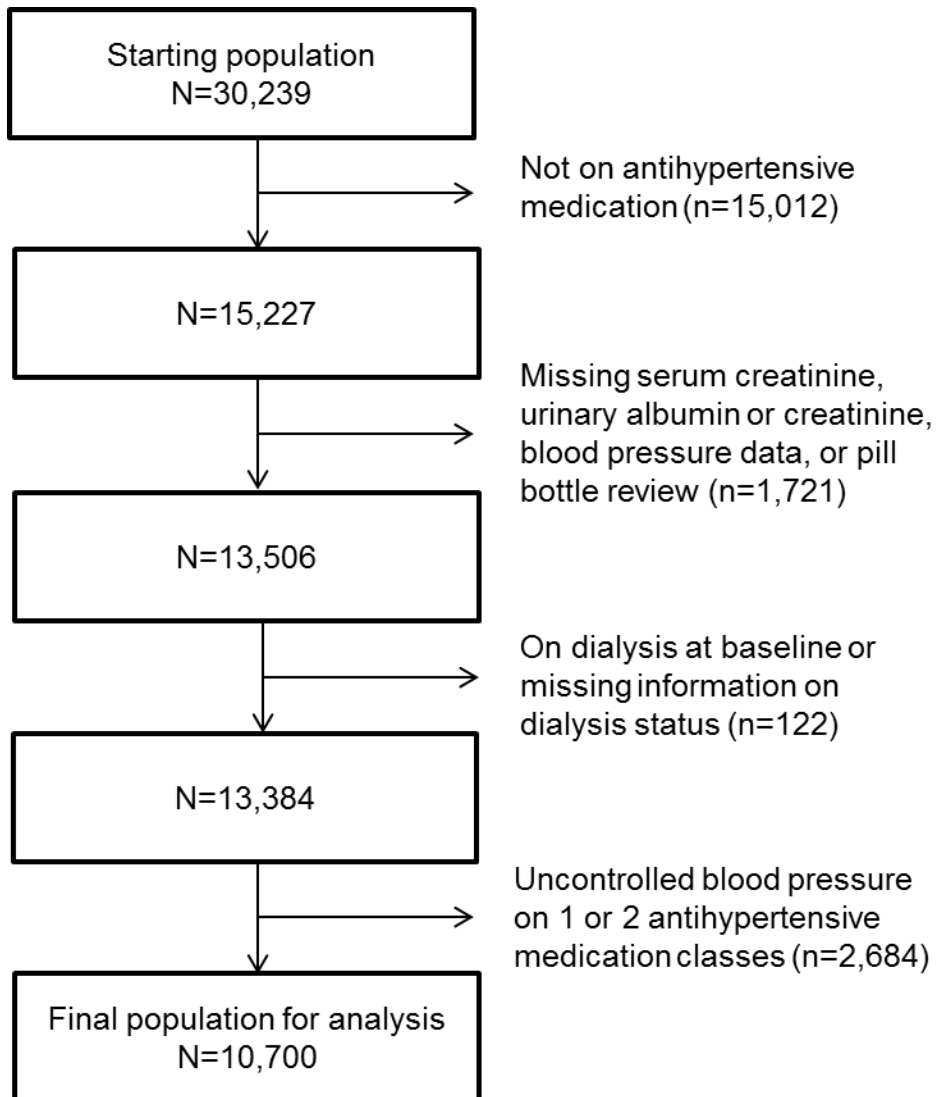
Starting population
N=30,239

Not on antihypertensive medication (n=15,012)

N=15,227

Missing serum creatinine, urinary albumin or creatinine, blood pressure data, or pill bottle review (n=1,721)

N=13,506

On dialysis at baseline or missing information on dialysis status (n=122)

N=13,384

Uncontrolled blood pressure on 1 or 2 antihypertensive medication classes (n=2,684)

Final population for analysis
N=10,700